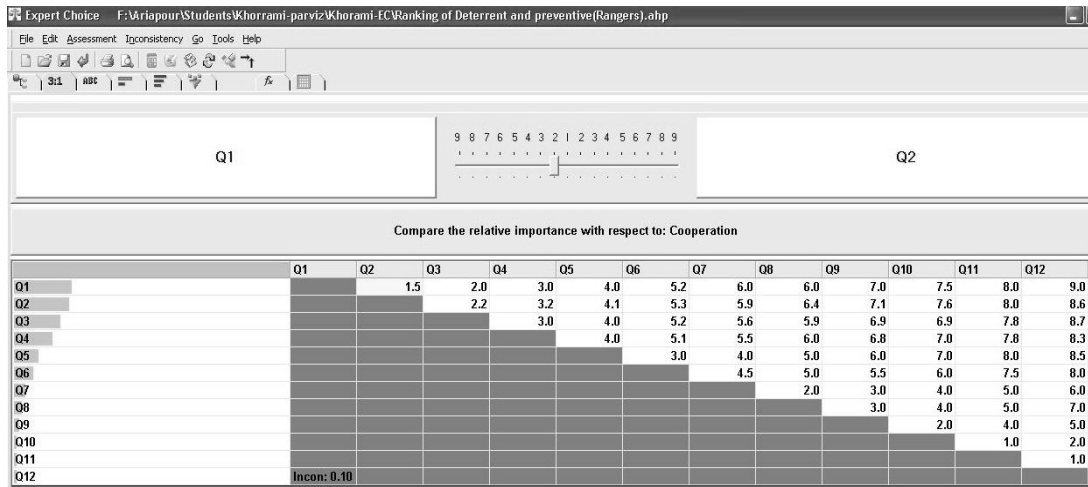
Expert Choice F:\Ariapour\Students\Khorrami-parviz\Khorami-EC\Ranking of Deterrent and preventive(Rangers).ahp

File Edit Assessment Inconsistency Go Tools Help

3:1 ABC $f_x$

Q1

9 8 7 6 5 4 3 2 1 2 3 4 5 6 7 8 9

Q2

Compare the relative importance with respect to: Cooperation

| | Q1 | Q2 | Q3 | Q4 | Q5 | Q6 | Q7 | Q8 | Q9 | Q10 | Q11 | Q12 |
|---|---|---|---|---|---|---|---|---|---|---|---|---|
| Q1 | | 1.5 | 2.0 | 3.0 | 4.0 | 5.2 | 6.0 | 6.0 | 7.0 | 7.5 | 8.0 | 9.0 |
| Q2 | | | 2.2 | 3.2 | 4.1 | 5.3 | 5.9 | 6.4 | 7.1 | 7.6 | 8.0 | 8.6 |
| Q3 | | | | 3.0 | 4.0 | 5.2 | 5.6 | 5.9 | 6.9 | 6.9 | 7.8 | 8.7 |
| Q4 | | | | | 4.0 | 5.1 | 5.5 | 6.0 | 6.8 | 7.0 | 7.8 | 8.3 |
| Q5 | | | | | | 3.0 | 4.0 | 5.0 | 6.0 | 7.0 | 8.0 | 8.5 |
| Q6 | | | | | | | 4.5 | 5.0 | 5.5 | 6.0 | 7.5 | 8.0 |
| Q7 | | | | | | | | 2.0 | 3.0 | 4.0 | 5.0 | 6.0 |
| Q8 | | | | | | | | | 3.0 | 4.0 | 5.0 | 7.0 |
| Q9 | | | | | | | | | | 2.0 | 4.0 | 5.0 |
| Q10 | | | | | | | | | | | 1.0 | 2.0 |
| Q11 | | | | | | | | | | | | 1.0 |
| Q12 | Incon: 0.10 | | | | | | | | | | | |